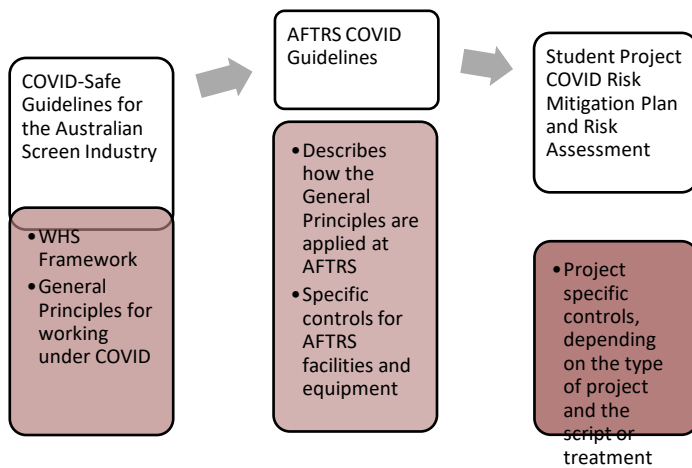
COVID-Safe Guidelines for the Australian Screen Industry

- WHS Framework
- General Principles for working under COVID

AFTRS COVID Guidelines

- Describes how the General Principles are applied at AFTRS
- Specific controls for AFTRS facilities and equipment

Student Project COVID Risk Mitigation Plan and Risk Assessment

- Project specific controls, depending on the type of project and the script or treatment